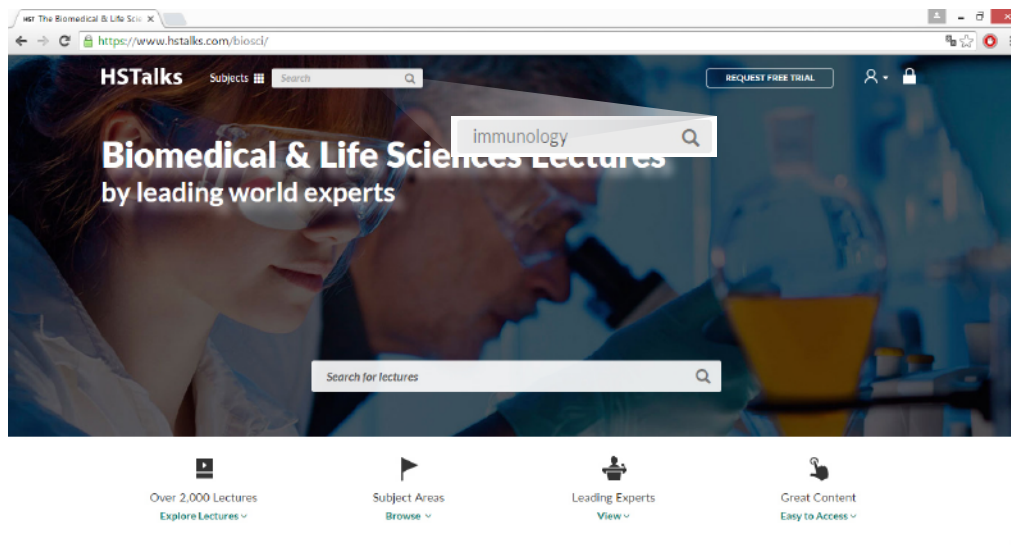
HST The Biomedical & Life Scie ×

https://www.hstalks.com/biosci/

HSTalks Subjects Search

REQUEST FREE TRIAL

immunology

Biomedical & Life Sciences Lectures
by leading world experts

Search for lectures

Over 2,000 Lectures
Explore Lectures

Subject Areas
Browse

Leading Experts
View

Great Content
Easy to Access